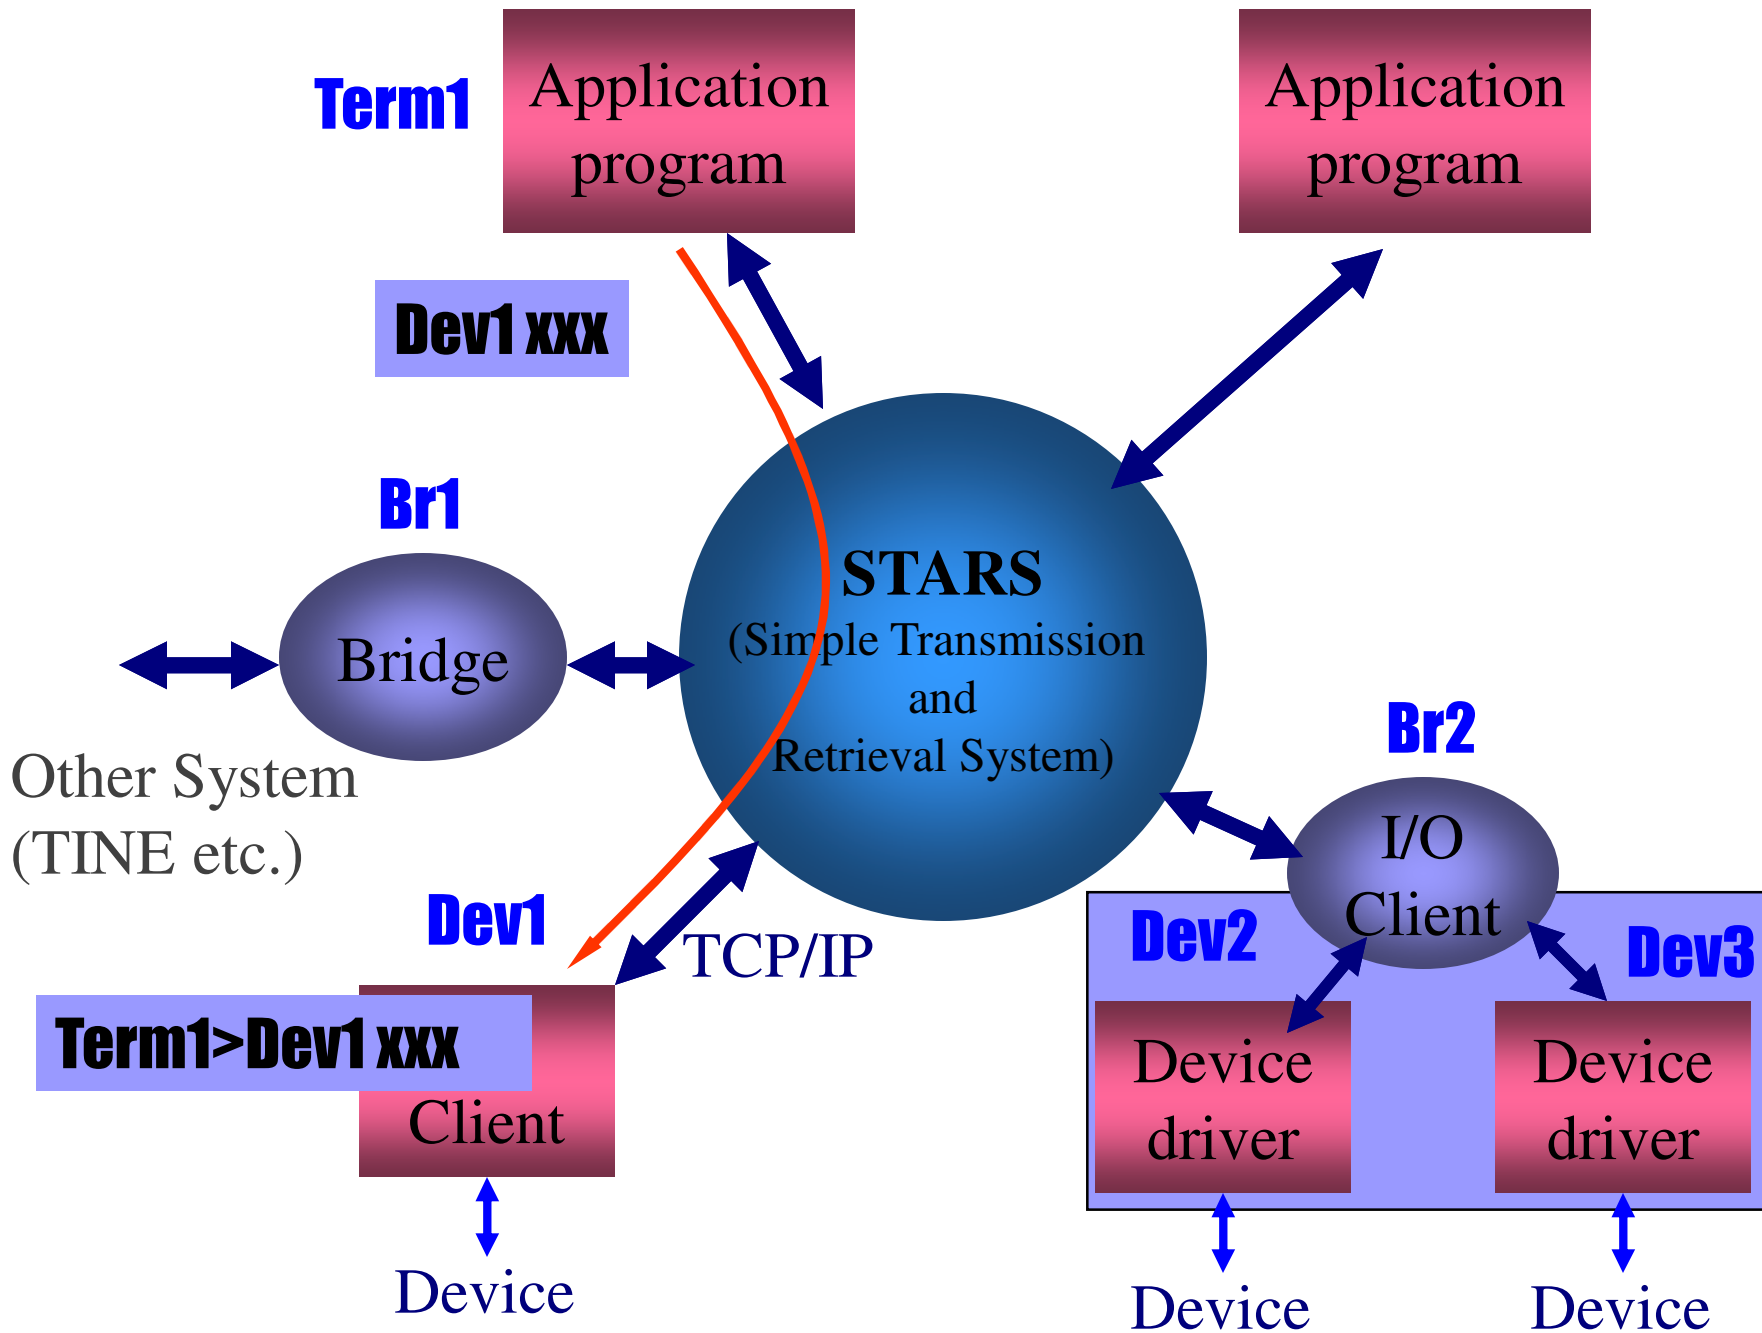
Term1
Application program

Application program

Dev1 xxx

Br1
Bridge

STARS
(Simple Transmission and Retrieval System)

Other System
(TINE etc.)

Br2
I/O Client

Dev1
Term1>Dev1 xxx
Client
TCP/IP
Device

Dev2
Device driver
Device

Dev3
Device driver
Device